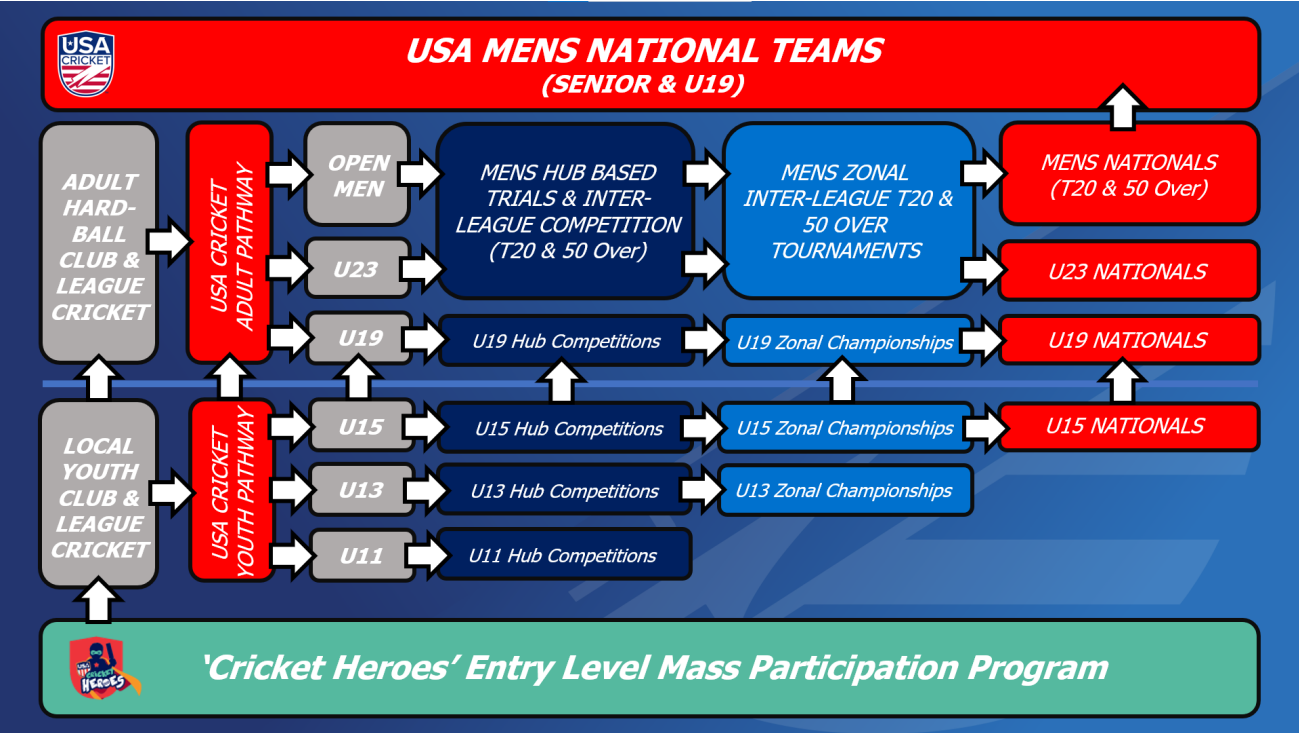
USA CRICKET

USA MENS NATIONAL TEAMS
(SENIOR & U19)

ADULT HARD-BALL CLUB & LEAGUE CRICKET

USA CRICKET ADULT PATHWAY

OPEN MEN

U23

U19

MENS HUB BASED TRIALS & INTER-LEAGUE COMPETITION (T20 & 50 Over)

MENS ZONAL INTER-LEAGUE T20 & 50 OVER TOURNAMENTS

MENS NATIONALS (T20 & 50 Over)

U23 NATIONALS

U19 Hub Competitions

U19 Zonal Championships

U19 NATIONALS

LOCAL YOUTH CLUB & LEAGUE CRICKET

USA CRICKET YOUTH PATHWAY

U15

U15 Hub Competitions

U15 Zonal Championships

U15 NATIONALS

U13

U13 Hub Competitions

U13 Zonal Championships

U11

U11 Hub Competitions

USA CRICKET HEROES

'Cricket Heroes' Entry Level Mass Participation Program